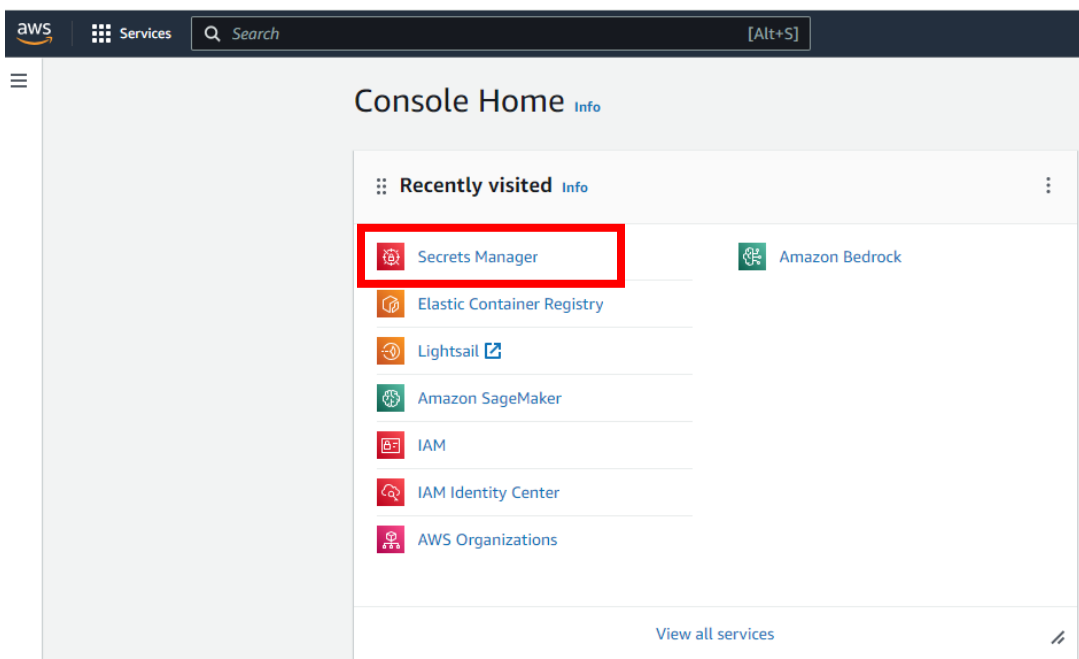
aws Services Search [Alt+S]

Console Home Info

Recently visited Info

Secrets Manager
Elastic Container Registry
Lightsail
Amazon SageMaker
IAM
IAM Identity Center
AWS Organizations

Amazon Bedrock

View all services